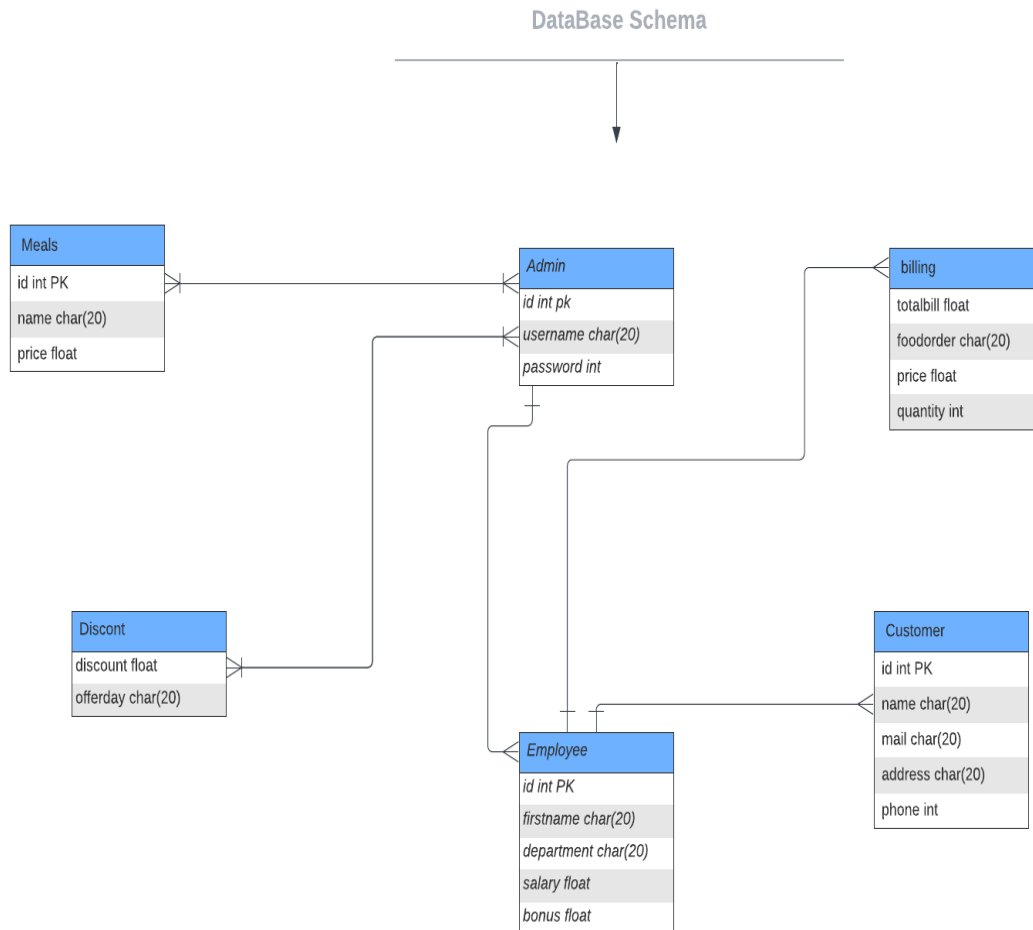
DataBase Schema

Meals
id int PK
name char(20)
price float

Admin
id int pk
username char(20)
password int

billing
totalbill float
foodorder char(20)
price float
quantity int

Discont
discount float
offerday char(20)

Customer
id int PK
name char(20)
mail char(20)
address char(20)
phone int

Employee
id int PK
firstname char(20)
department char(20)
salary float
bonus float